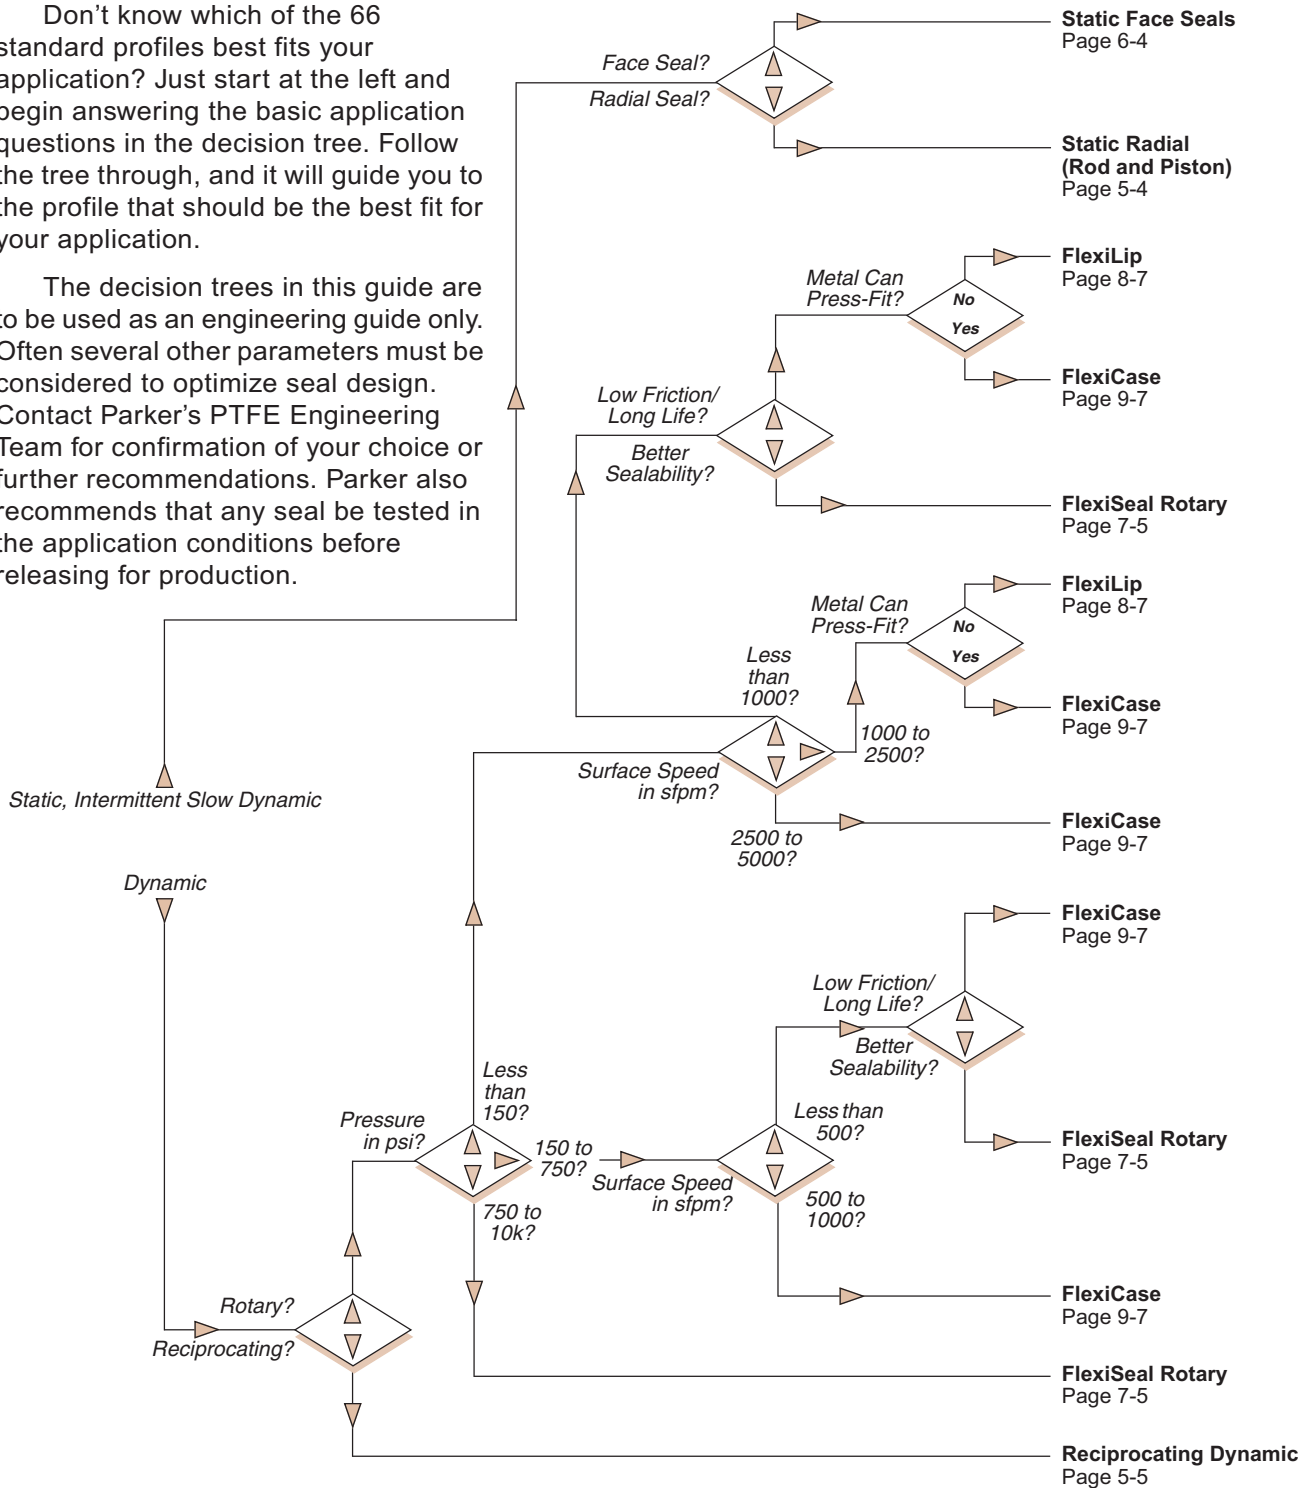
Don't know which of the 66 standard profiles best fits your application? Just start at the left and begin answering the basic application questions in the decision tree. Follow the tree through, and it will guide you to the profile that should be the best fit for your application.

The decision trees in this guide are to be used as an engineering guide only. Often several other parameters must be considered to optimize seal design. Contact Parker's PTFE Engineering Team for confirmation of your choice or further recommendations. Parker also recommends that any seal be tested in the application conditions before releasing for production.

Face Seal?
Radial Seal?
Static Face Seals
Page 6-4
Static Radial (Rod and Piston)
Page 5-4
Metal Can Press-Fit?
No
Yes
FlexiLip
Page 8-7
FlexiCase
Page 9-7
Low Friction/ Long Life?
Better Sealability?
FlexiSeal Rotary
Page 7-5
Metal Can Press-Fit?
No
Yes
FlexiLip
Page 8-7
Less than 1000?
FlexiCase
Page 9-7
1000 to 2500?
Surface Speed in sfpm?
Static, Intermittent Slow Dynamic
FlexiCase
Page 9-7
2500 to 5000?
Dynamic
FlexiCase
Page 9-7
Low Friction/ Long Life?
Better Sealability?
Less than 150?
Less than 500?
FlexiSeal Rotary
Page 7-5
Pressure in psi?
150 to 750?
Surface Speed in sfpm?
500 to 1000?
750 to 10k?
FlexiCase
Page 9-7
Rotary?
Reciprocating?
FlexiSeal Rotary
Page 7-5
Reciprocating Dynamic
Page 5-5